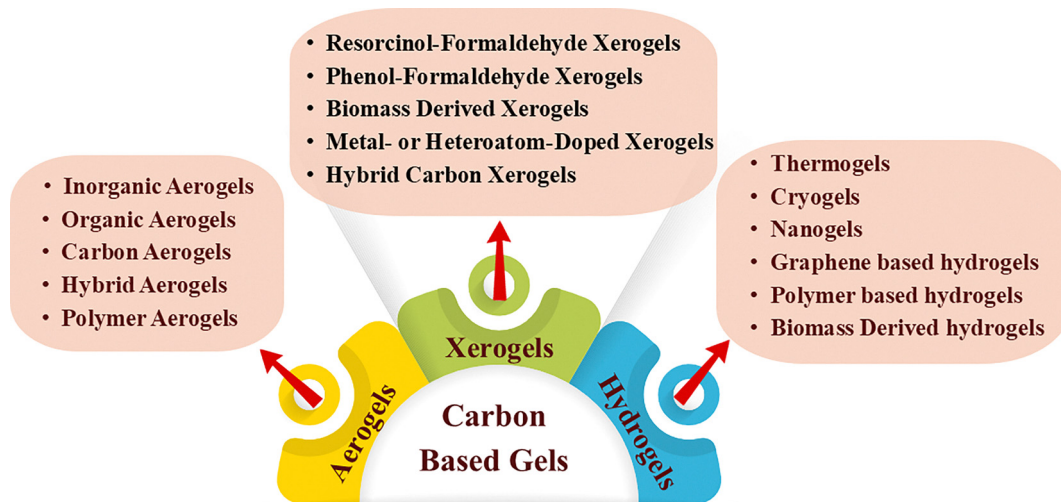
- Resorcinol-Formaldehyde Xerogels
- Phenol-Formaldehyde Xerogels
- Biomass Derived Xerogels
- Metal- or Heteroatom-Doped Xerogels
- Hybrid Carbon Xerogels

- Inorganic Aerogels
- Organic Aerogels
- Carbon Aerogels
- Hybrid Aerogels
- Polymer Aerogels

- Thermogels
- Cryogels
- Nanogels
- Graphene based hydrogels
- Polymer based hydrogels
- Biomass Derived hydrogels

Aerogels

Xerogels

Hydrogels

Carbon Based Gels